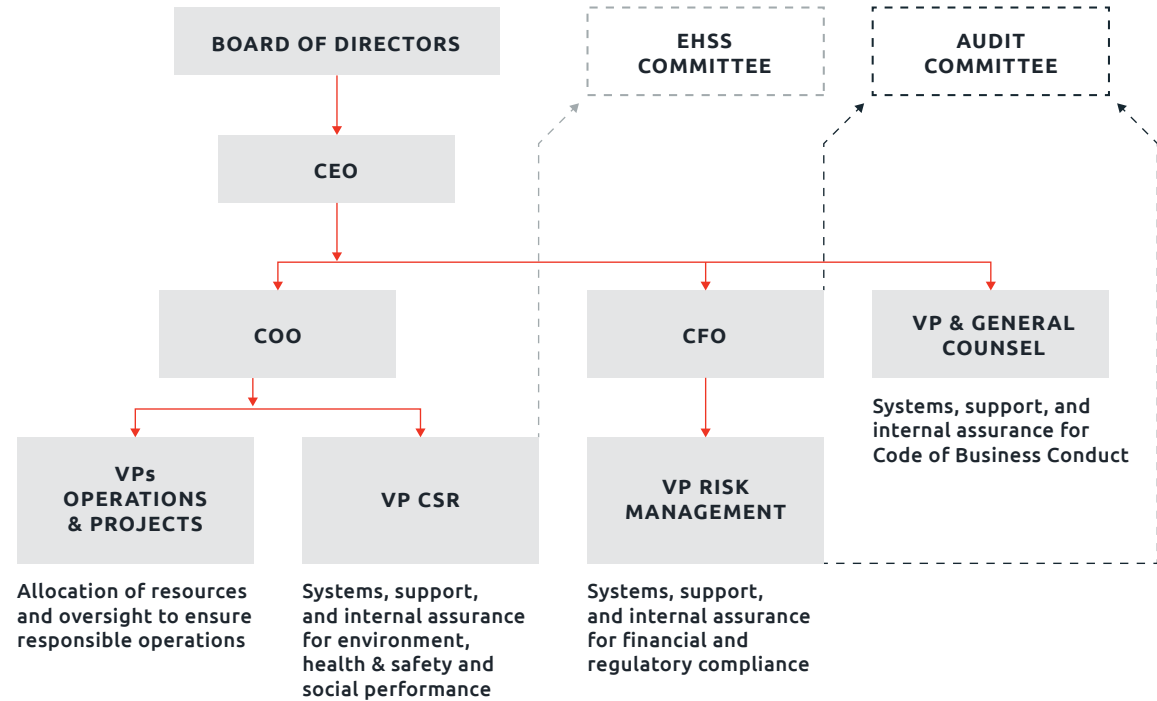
BOARD OF DIRECTORS

EHSS COMMITTEE

AUDIT COMMITTEE

CEO

COO

CFO

VP & GENERAL COUNSEL

Systems, support, and internal assurance for Code of Business Conduct

VPs OPERATIONS & PROJECTS

VP CSR

VP RISK MANAGEMENT

Allocation of resources and oversight to ensure responsible operations

Systems, support, and internal assurance for environment, health & safety and social performance

Systems, support, and internal assurance for financial and regulatory compliance